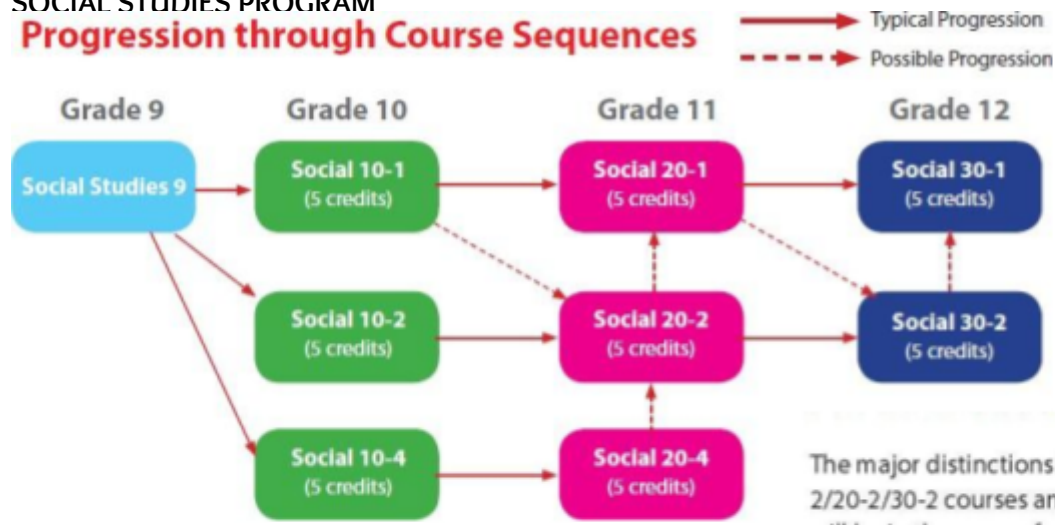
SOCIAL STUDIES PROGRAM

Progression through Course Sequences

Typical Progression

Possible Progression

Grade 9

Grade 10

Grade 11

Grade 12

Social Studies 9

Social 10-1
(5 credits)

Social 20-1
(5 credits)

Social 30-1
(5 credits)

Social 10-2
(5 credits)

Social 20-2
(5 credits)

Social 30-2
(5 credits)

Social 10-4
(5 credits)

Social 20-4
(5 credits)

The major distinctions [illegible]
2/20-2/30-2 courses an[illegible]
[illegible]